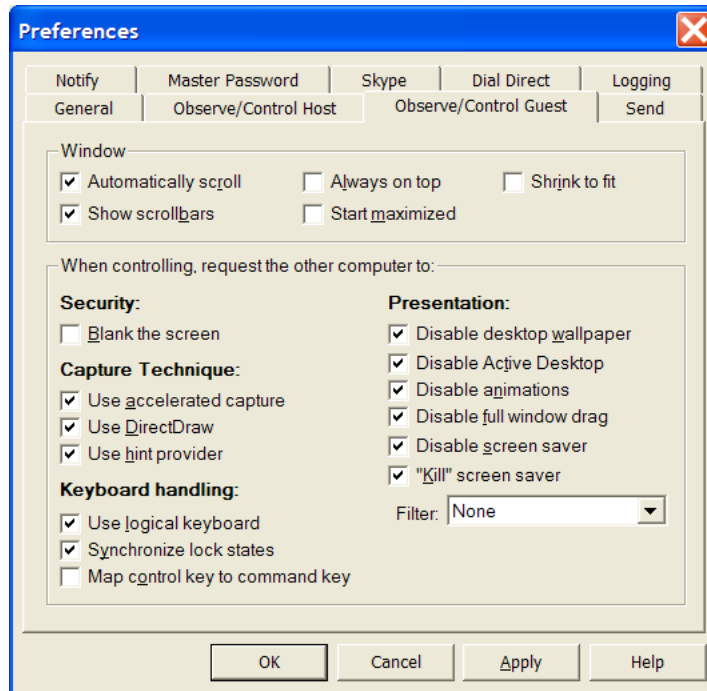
Preferences

Notify | Master Password | Skype | Dial Direct | Logging
General | Observe/Control Host | Observe/Control Guest | Send

Window

☑ Automatically scroll
☐ Always on top
☐ Shrink to fit
☑ Show scrollbars
☐ Start maximized

When controlling, request the other computer to:

Security:
☐ Blank the screen

Capture Technique:
☑ Use accelerated capture
☑ Use DirectDraw
☑ Use hint provider

Keyboard handling:
☑ Use logical keyboard
☑ Synchronize lock states
☐ Map control key to command key

Presentation:
☑ Disable desktop wallpaper
☑ Disable Active Desktop
☑ Disable animations
☑ Disable full window drag
☑ Disable screen saver
☑ "Kill" screen saver

Filter: None

OK | Cancel | Apply | Help